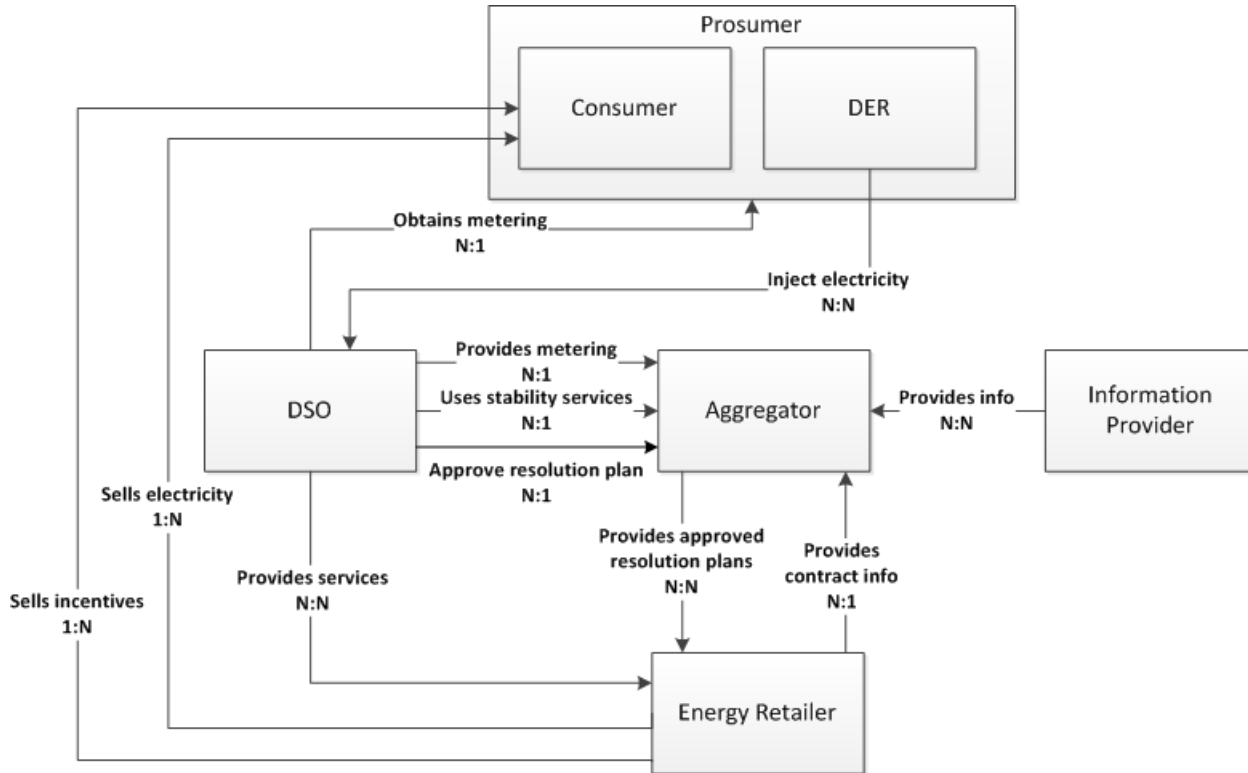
Prosumer

Consumer

DER

Obtains metering
N:1

Inject electricity
N:N

Provides metering
N:1

DSO

Uses stability services
N:1

Aggregator

Provides info
N:N

Information Provider

Approve resolution plan
N:1

Sells electricity
1:N

Provides approved resolution plans
N:N

Provides contract info
N:1

Provides services
N:N

Sells incentives
1:N

Energy Retailer